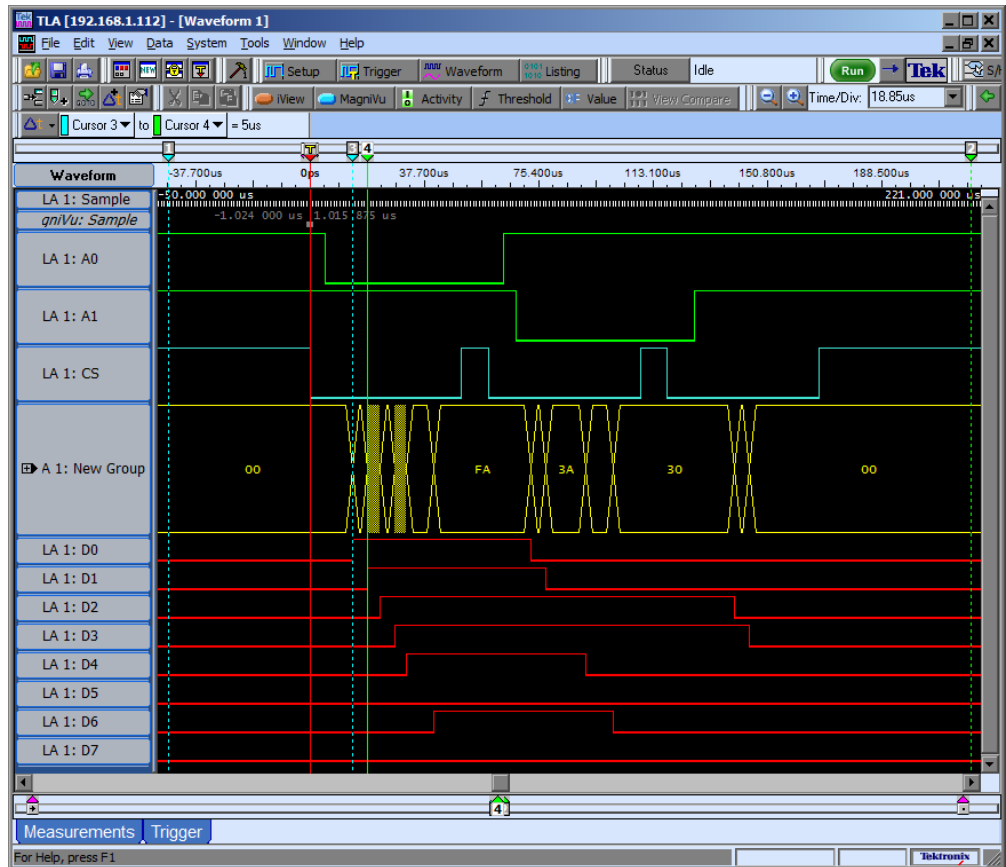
TLA [192.168.1.112] - [Waveform 1]

File Edit View Data System Tools Window Help

Setup Trigger Waveform Listing Status Idle Run Tek S/I

iView MagniVu Activity Threshold Value View Compare Time/Div: 18.85us

Cursor 3 to Cursor 4 = 5us

1 T 3 4 2

Waveform -37.700us 0ps 37.700us 75.400us 113.100us 150.800us 188.500us

LA 1: Sample -50.000 000 us 221.000 000 us

gniVu: Sample -1.024 000 us 1.015 875 us

LA 1: A0

LA 1: A1

LA 1: CS

A 1: New Group 00 FA 3A 30 00

LA 1: D0

LA 1: D1

LA 1: D2

LA 1: D3

LA 1: D4

LA 1: D5

LA 1: D6

LA 1: D7

4

Measurements Trigger

For Help, press F1 Tektronix